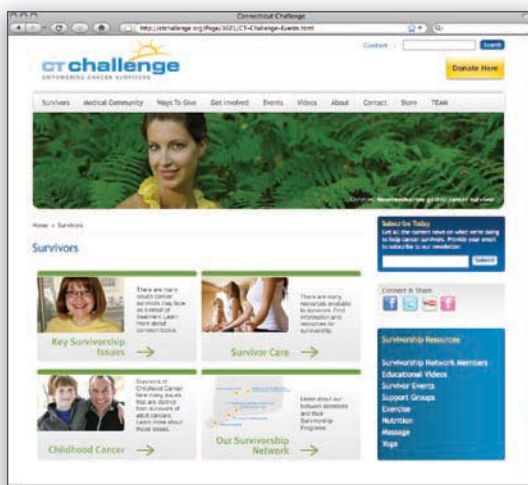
Connecticut Challenge

http://ctchallenge.org/Page/3021/CT-Challenge-Events.html

Contact | Search

CT challenge
EMPOWERING CANCER SURVIVORS

Donate Here

Survivors | Medical Community | Ways To Give | Get Involved | Events | Videos | About | Contact | Store | TEAM

Home » Survivors

Survivors

There are many issues cancer survivors may face as a result of treatment. Learn more about survivor issues.

Key Survivorship Issues

There are many resources available to survivors. Find information and resources for survivorship.

Survivor Care

Survivors of Childhood Cancer face many issues that are distinct from survivors of adult cancers. Learn more about those issues.

Childhood Cancer

Learn about our network members and their Survivorship Programs.

Our Survivorship Network

Subscribe Today
Get all the current news on what we're doing to help cancer survivors. Provide your email to subscribe to our newsletter.

Submit

Connect & Share

Survivorship Resources
Survivorship Network Members
Educational Videos
Survivor Events
Support Groups
Exercise
Nutrition
Massage
Yoga